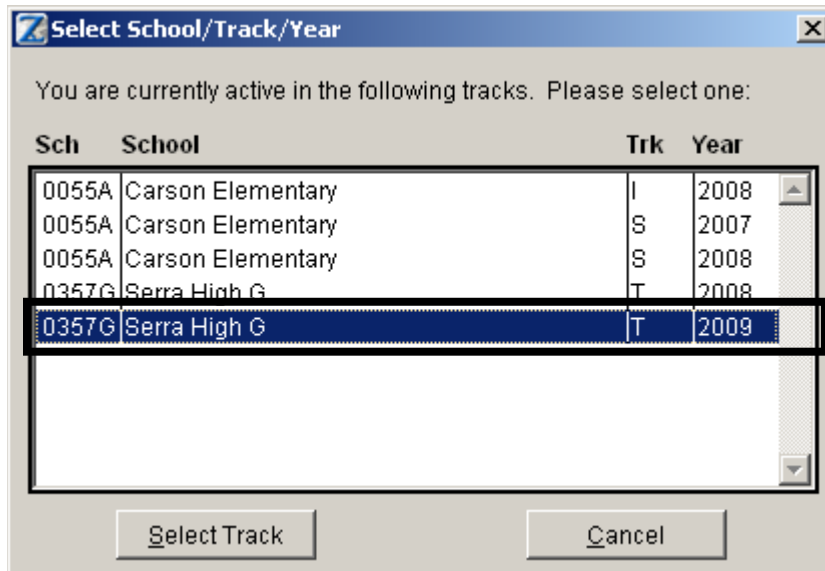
Select School/Track/Year

You are currently active in the following tracks. Please select one:

| Sch | School | Trk | Year |
|---|---|---|---|
| 0055A | Carson Elementary | I | 2008 |
| 0055A | Carson Elementary | S | 2007 |
| 0055A | Carson Elementary | S | 2008 |
| 0357G | Serra High G | T | 2008 |
| 0357G | Serra High G | T | 2009 |

Select Track

Cancel